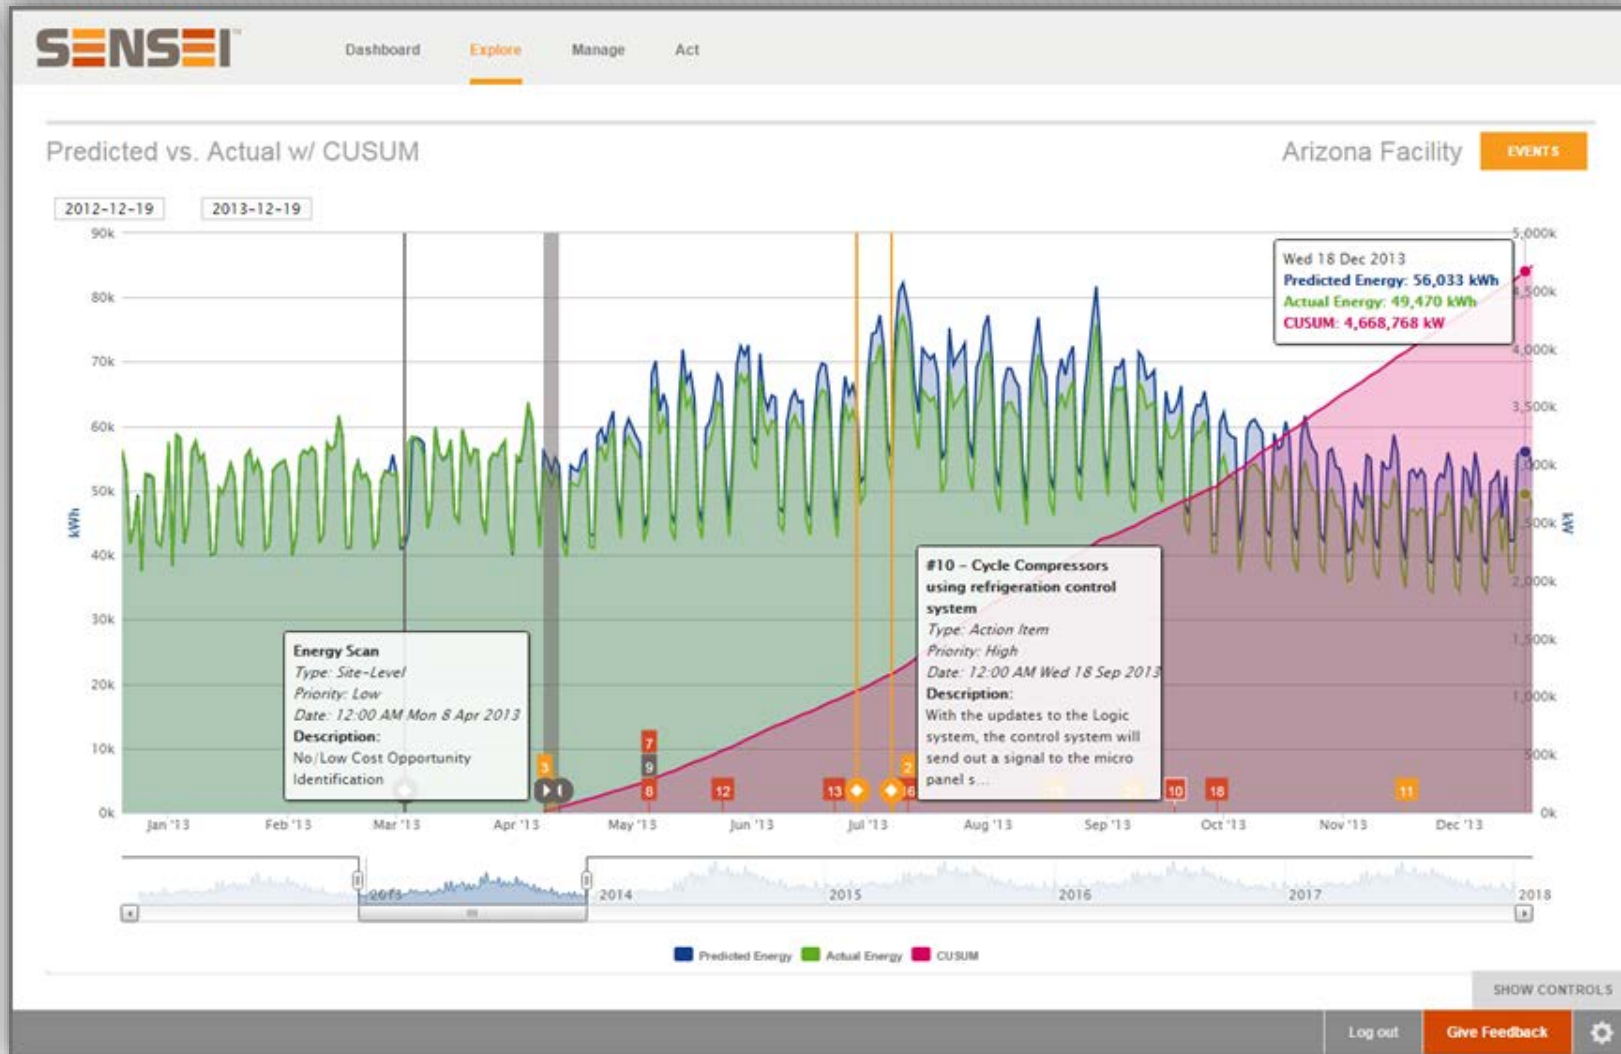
SENSEI

Dashboard Explore Manage Act

Predicted vs. Actual w/ CUSUM

Arizona Facility

EVENTS

2012-12-19 2013-12-19

90k
80k
70k
60k
50k
40k
30k
20k
10k
0k

kWh

5,000k
4,500k
4,000k
3,500k
3,000k
2,500k
2,000k
1,500k
1,000k
500k
0k

kW

Wed 18 Dec 2013
Predicted Energy: 56,033 kWh
Actual Energy: 49,470 kWh
CUSUM: 4,668,768 kW

Energy Scan
Type: Site-Level
Priority: Low
Date: 12:00 AM Mon 8 Apr 2013
Description:
No/Low Cost Opportunity Identification

#10 – Cycle Compressors using refrigeration control system
Type: Action Item
Priority: High
Date: 12:00 AM Wed 18 Sep 2013
Description:
With the updates to the Logic system, the control system will send out a signal to the micro panel s...

3 7 9 8 12 13 2 16 10 18 11

Jan '13 Feb '13 Mar '13 Apr '13 May '13 Jun '13 Jul '13 Aug '13 Sep '13 Oct '13 Nov '13 Dec '13

2013 2014 2015 2016 2017 2018

Predicted Energy Actual Energy CUSUM

SHOW CONTROLS

Log out Give Feedback